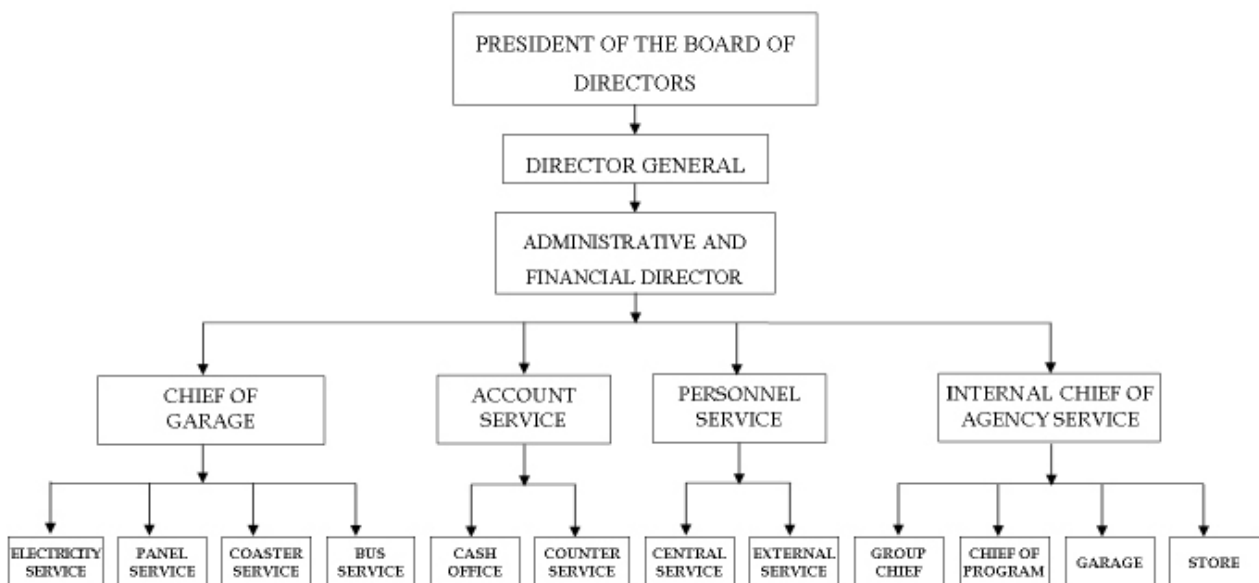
PRESIDENT OF THE BOARD OF DIRECTORS

DIRECTOR GENERAL

ADMINISTRATIVE AND FINANCIAL DIRECTOR

CHIEF OF GARAGE

ACCOUNT SERVICE

PERSONNEL SERVICE

INTERNAL CHIEF OF AGENCY SERVICE

ELECTRICITY SERVICE

PANEL SERVICE

COASTER SERVICE

BUS SERVICE

CASH OFFICE

COUNTER SERVICE

CENTRAL SERVICE

EXTERNAL SERVICE

GROUP CHIEF

CHIEF OF PROGRAM

GARAGE

STORE